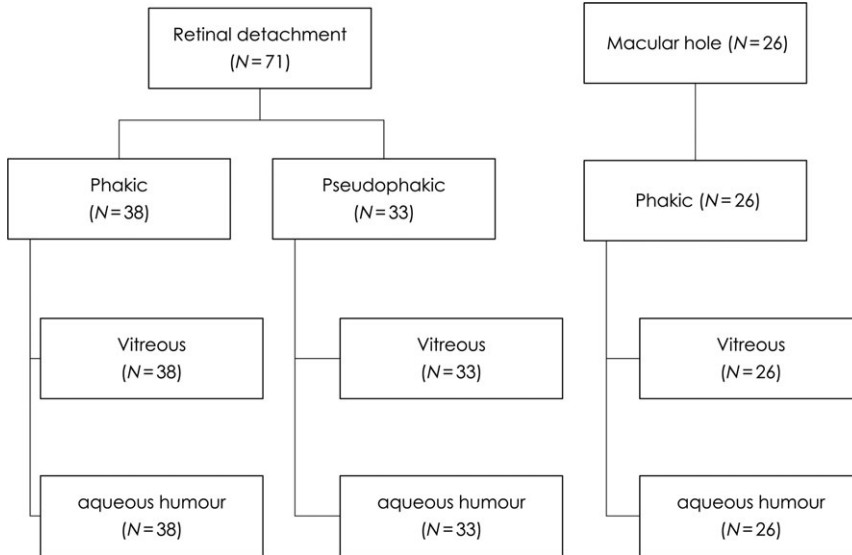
Retinal detachment
($N=71$)

Phakic
($N=38$)

Vitreous
($N=38$)

aqueous humour
($N=38$)

Pseudophakic
($N=33$)

Vitreous
($N=33$)

aqueous humour
($N=33$)

Macular hole ($N=26$)

Phakic ($N=26$)

Vitreous
($N=26$)

aqueous humour
($N=26$)